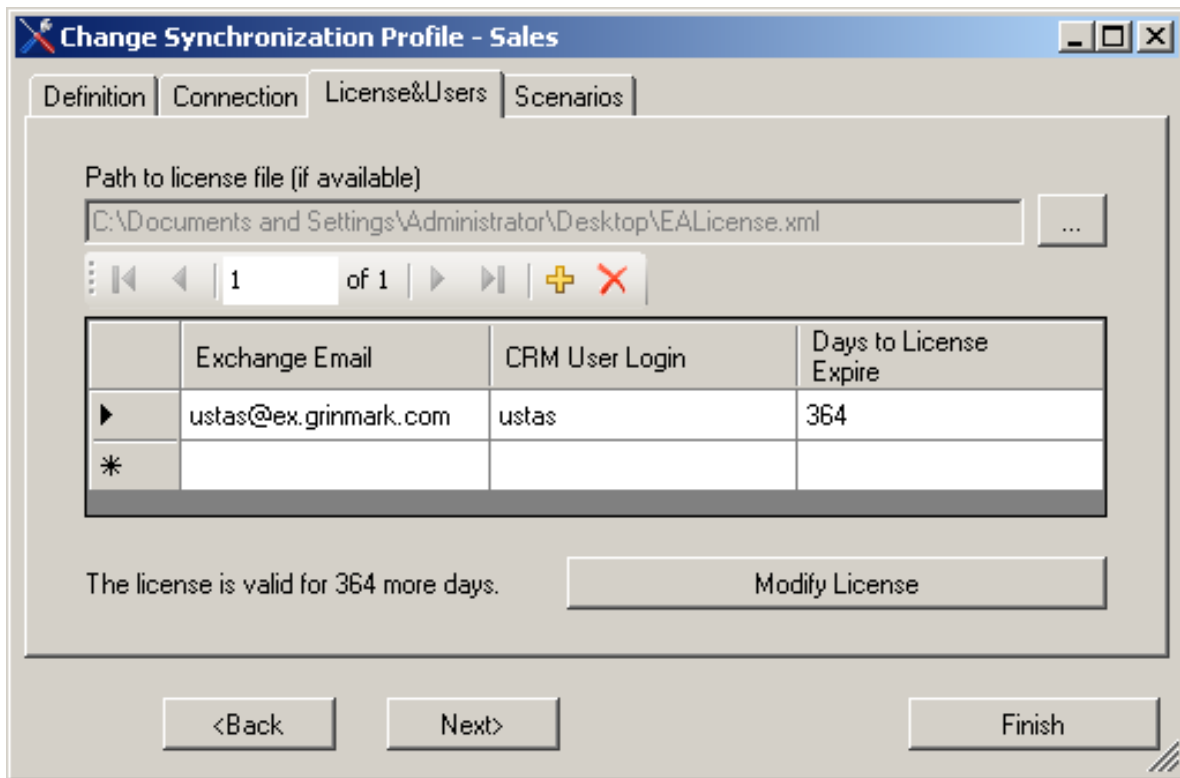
Change Synchronization Profile - Sales

Definition | Connection | License&Users | Scenarios

Path to license file (if available)

C:\Documents and Settings\Administrator\Desktop\EALicense.xml

...

1 of 1

| | Exchange Email | CRM User Login | Days to License Expire |
|---|---|---|---|
| ▶ | ustas@ex.grinmark.com | ustas | 364 |
| * | | | |

The license is valid for 364 more days.

Modify License

<Back

Next>

Finish